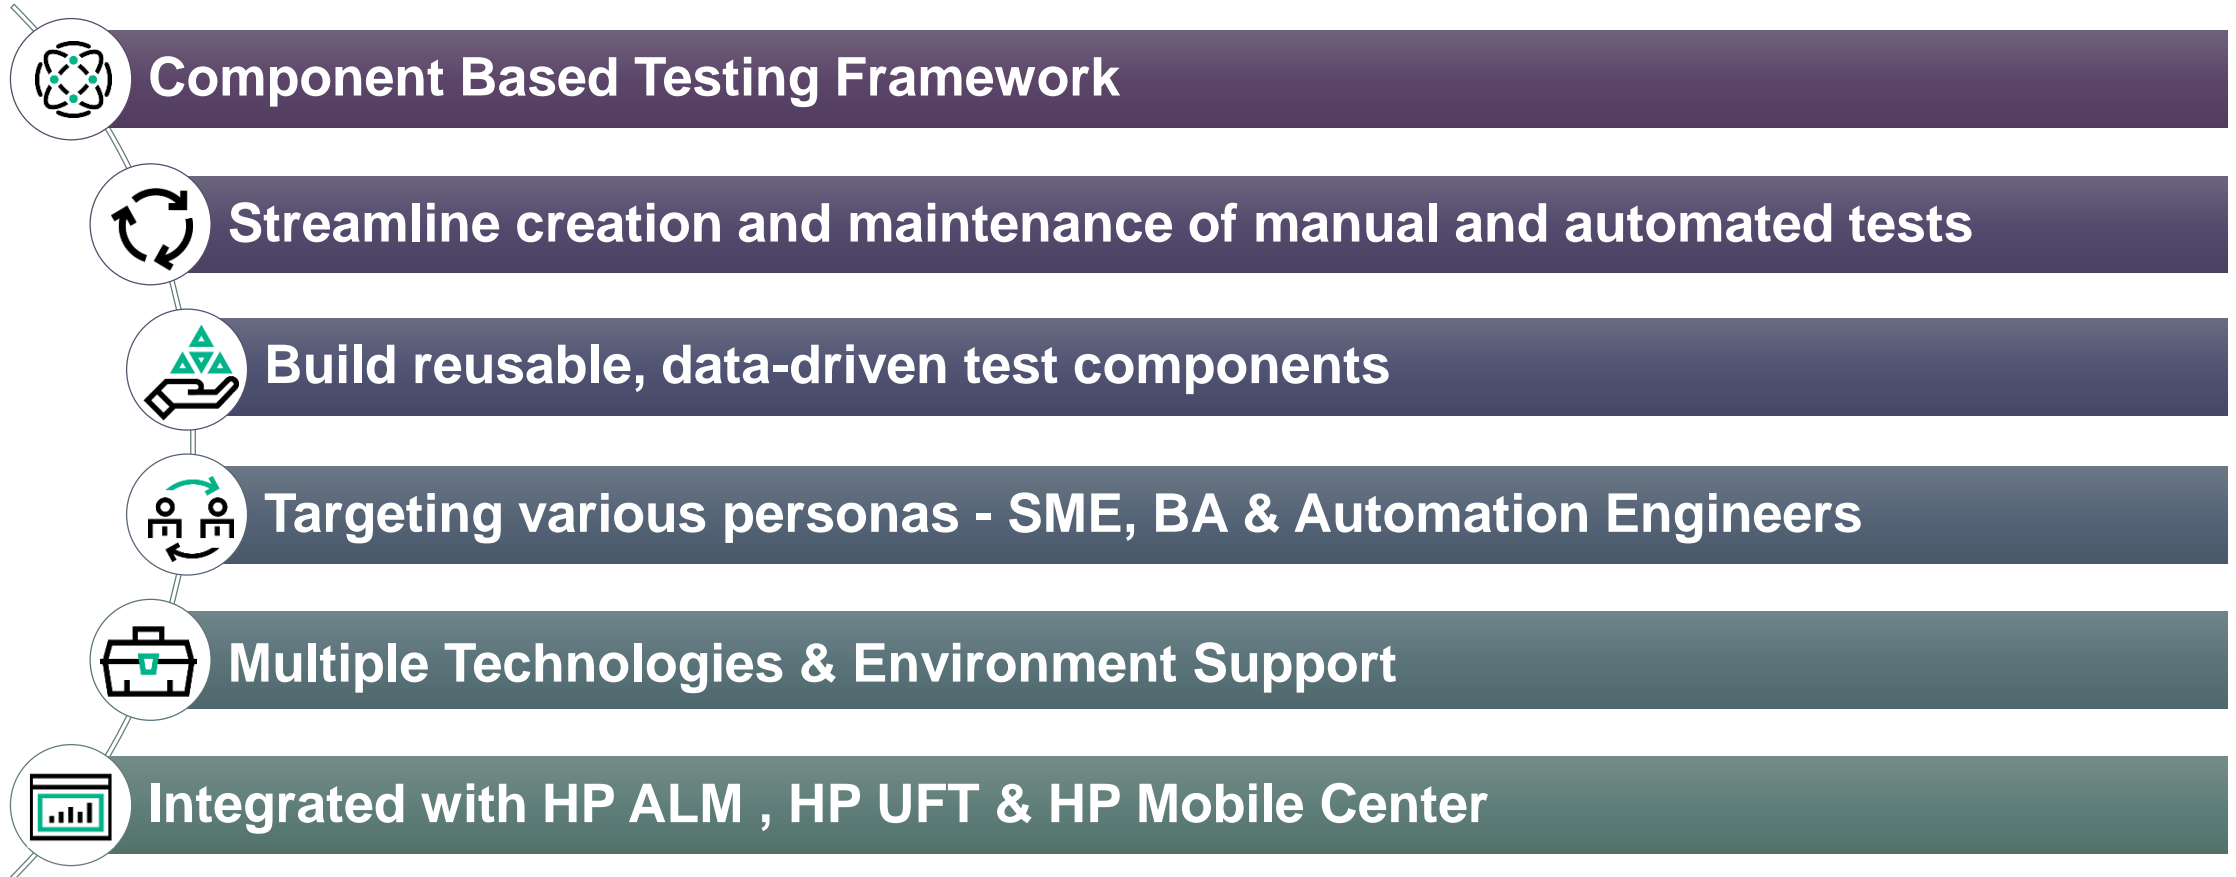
Component Based Testing Framework

Streamline creation and maintenance of manual and automated tests

Build reusable, data-driven test components

Targeting various personas - SME, BA & Automation Engineers

Multiple Technologies & Environment Support

Integrated with HP ALM , HP UFT & HP Mobile Center